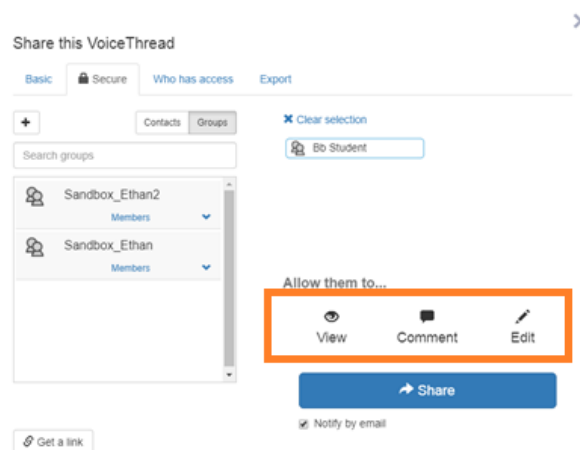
Share this VoiceThread

Basic
Secure
Who has access
Export

+
Contacts
Groups

Search groups

Sandbox_Ethan2
Members

Sandbox_Ethan
Members

✖ Clear selection

Bb Student

Allow them to...

View
Comment
Edit

Share

Notify by email

Get a link